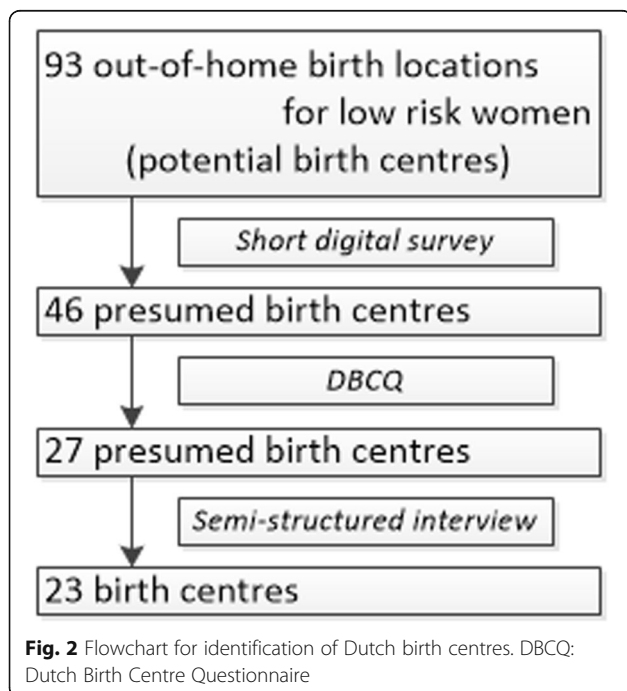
93 out-of-home birth locations for low risk women (potential birth centres)

Short digital survey

46 presumed birth centres

DBCQ

27 presumed birth centres

Semi-structured interview

23 birth centres

**Fig. 2** Flowchart for identification of Dutch birth centres. DBCQ: Dutch Birth Centre Questionnaire